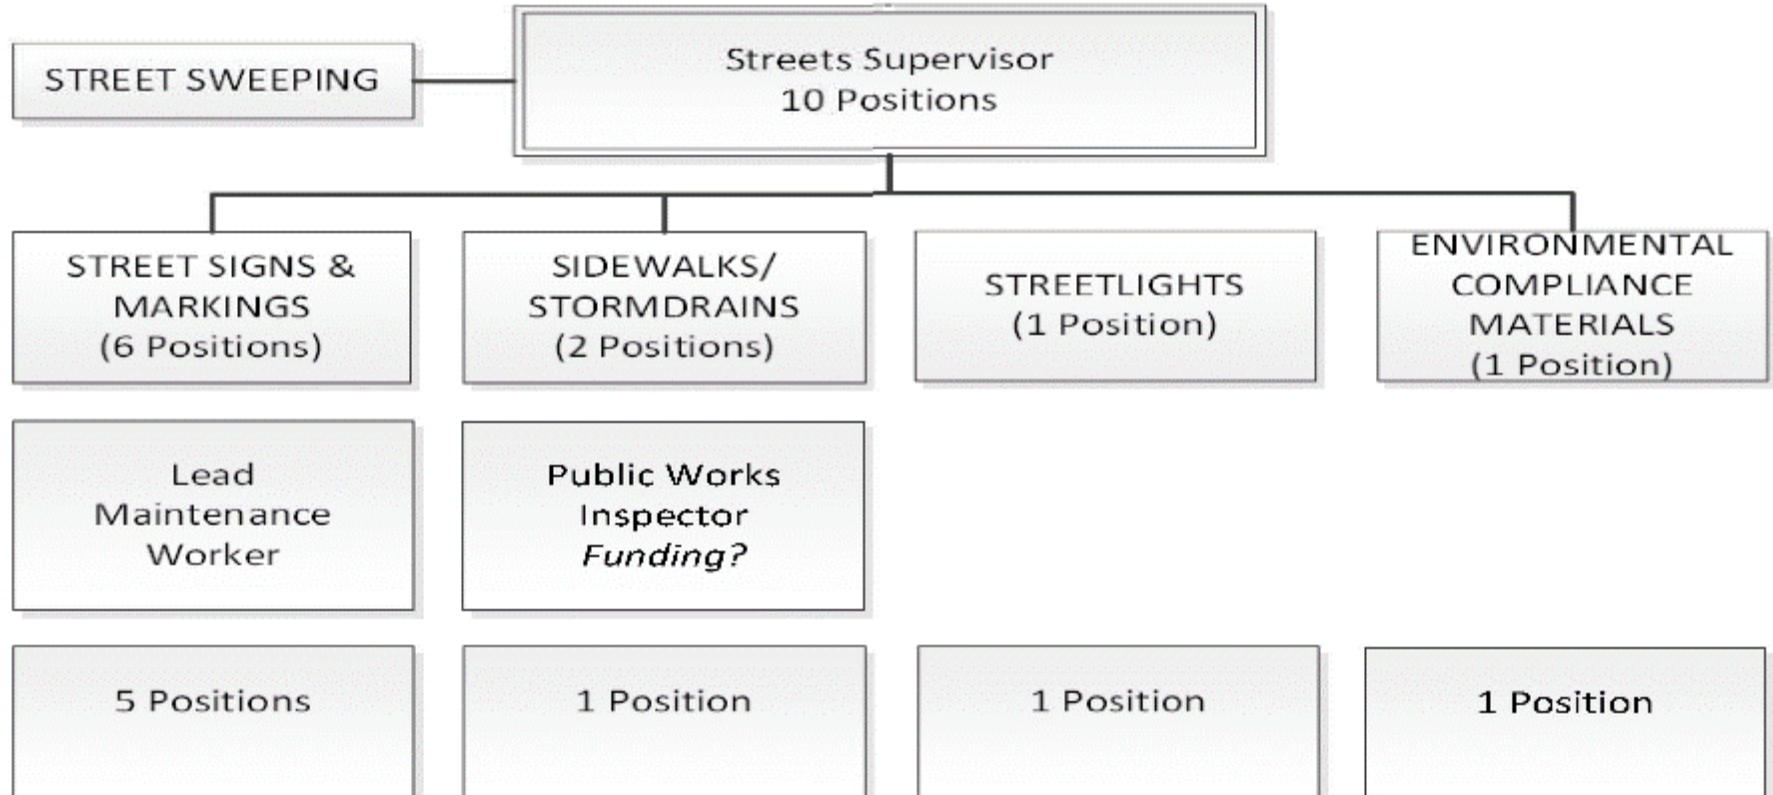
STREET SWEEPING

Streets Supervisor
10 Positions

STREET SIGNS & MARKINGS
(6 Positions)

SIDEWALKS/ STORMDRAINS
(2 Positions)

STREETLIGHTS
(1 Position)

ENVIRONMENTAL COMPLIANCE MATERIALS
(1 Position)

Lead Maintenance Worker

Public Works Inspector
*Funding?*

5 Positions

1 Position

1 Position

1 Position